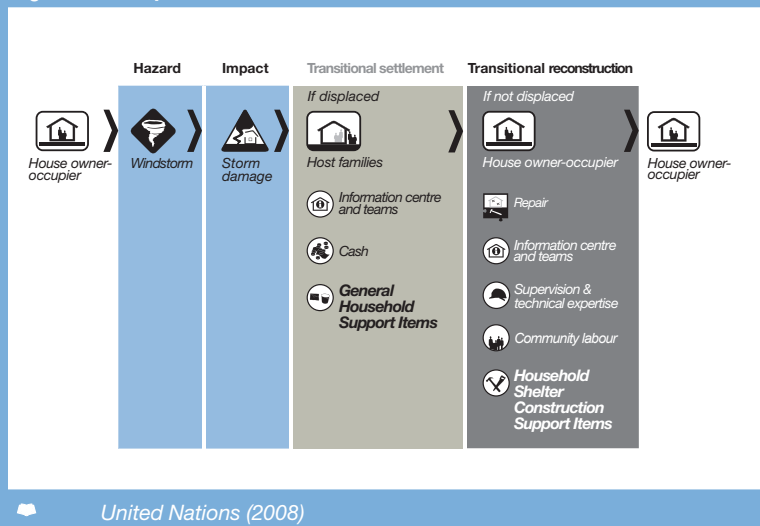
Hazard

Impact

Transitional settlement

Transitional reconstruction

House owner-occupier

Windstorm

Storm damage

If displaced

Host families

Information centre and teams

Cash

General Household Support Items

If not displaced

House owner-occupier

Repair

Information centre and teams

Supervision & technical expertise

Community labour

Household Shelter Construction Support Items

House owner-occupier

United Nations (2008)